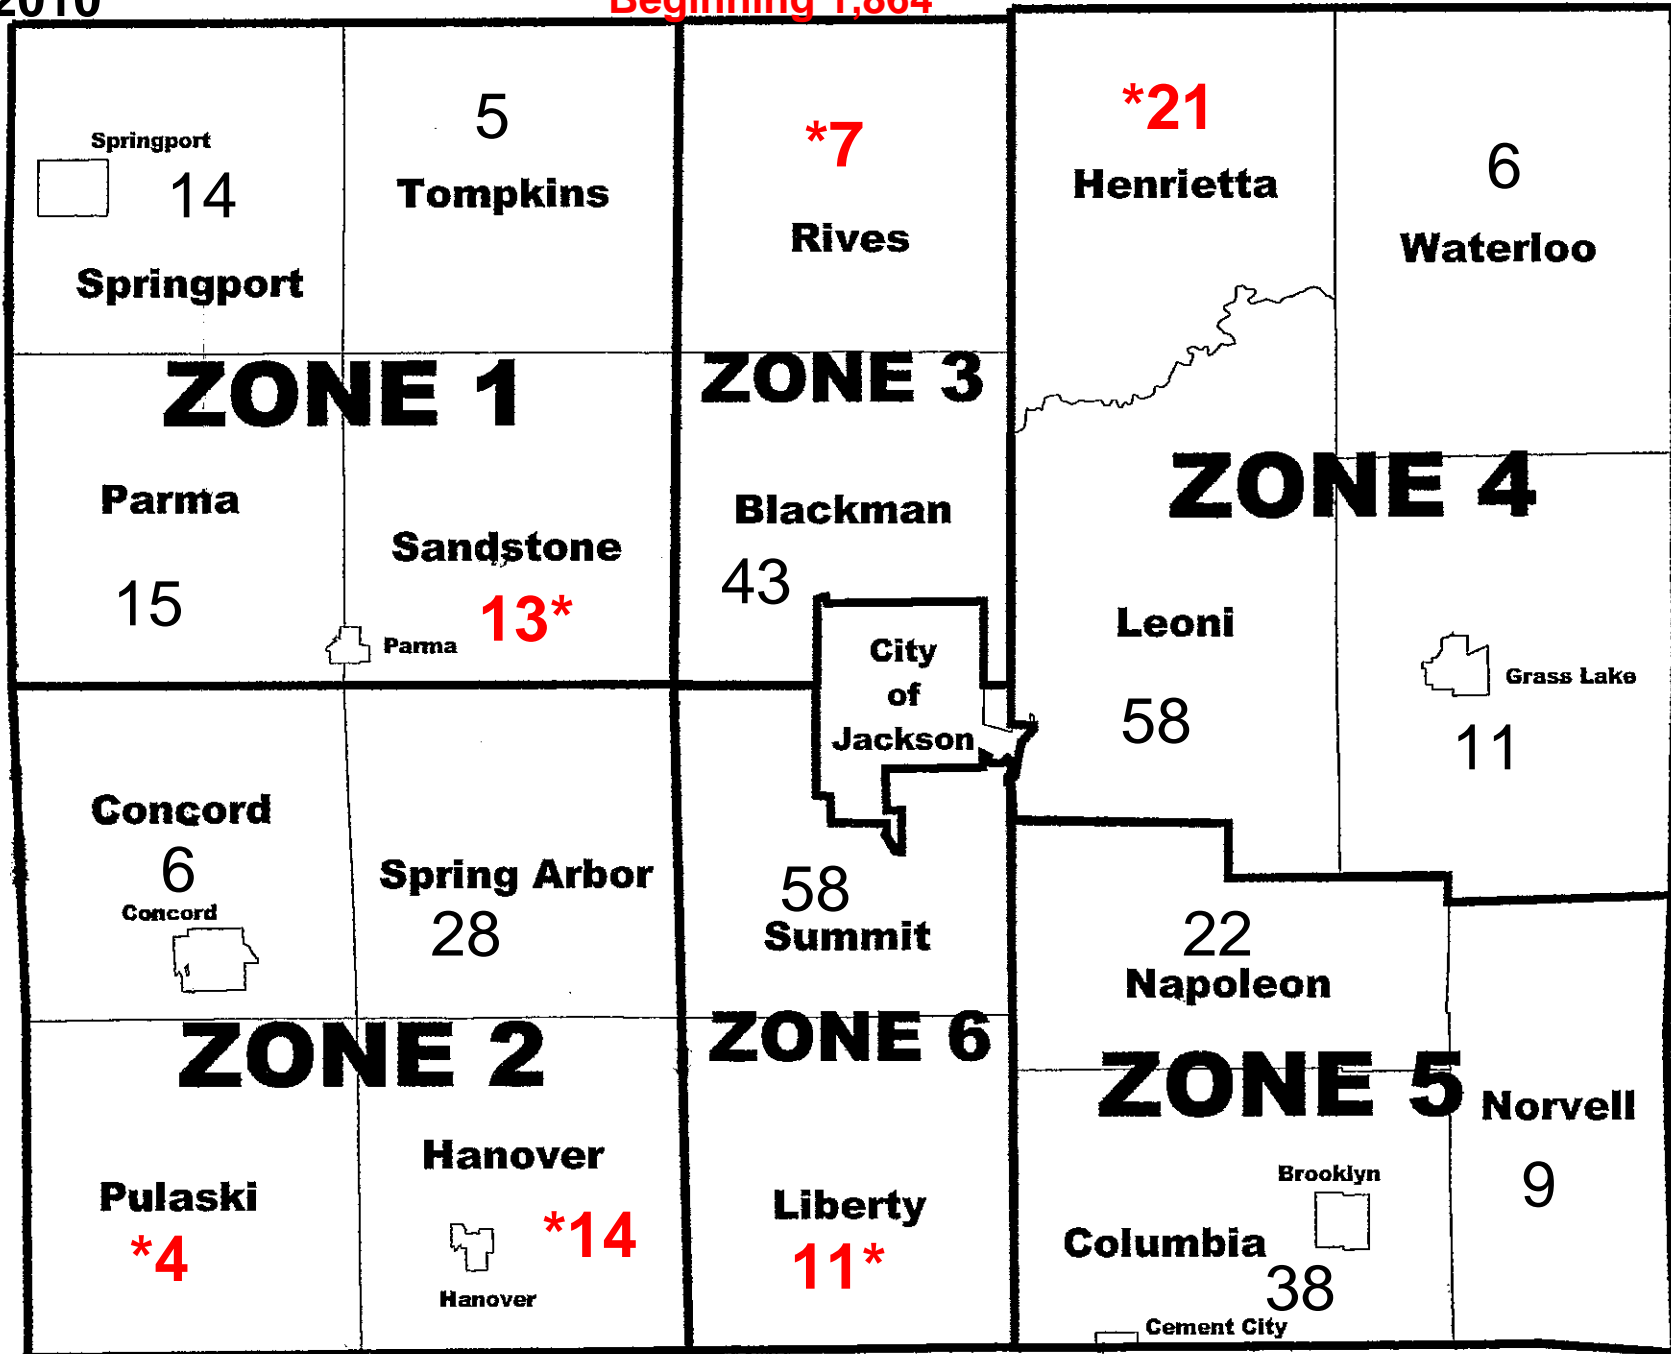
2010

Beginning 1,864

Springport
14
Springport

5
Tompkins

*7
Rives

*21
Henrietta

6
Waterloo

ZONE 1

ZONE 3

ZONE 4

Parma
15

Sandstone
Parma
13*

Blackman
43

City of Jackson

Leoni
58

Grass Lake
11

Concord
6
Concord

Spring Arbor
28

58
Summit

22
Napoleon

ZONE 2

ZONE 6

ZONE 5

Norvell
9

Pulaski
*4

Hanover
*14
Hanover

Liberty
11*

Brooklyn
Columbia
38
Cement City